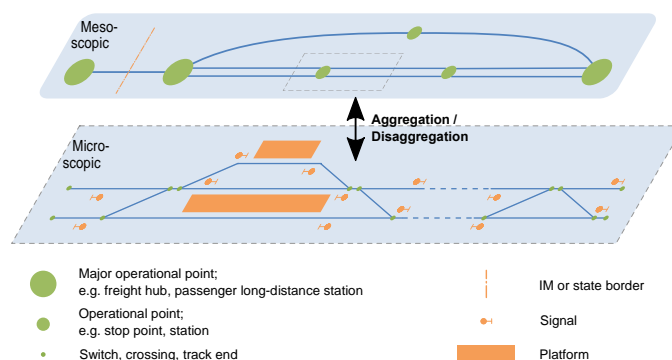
Meso-
scopic

Aggregation /
Disaggregation

Micro-
scopic

Major operational point;
e.g. freight hub, passenger long-distance station

Operational point;
e.g. stop point, station

Switch, crossing, track end

IM or state border

Signal

Platform